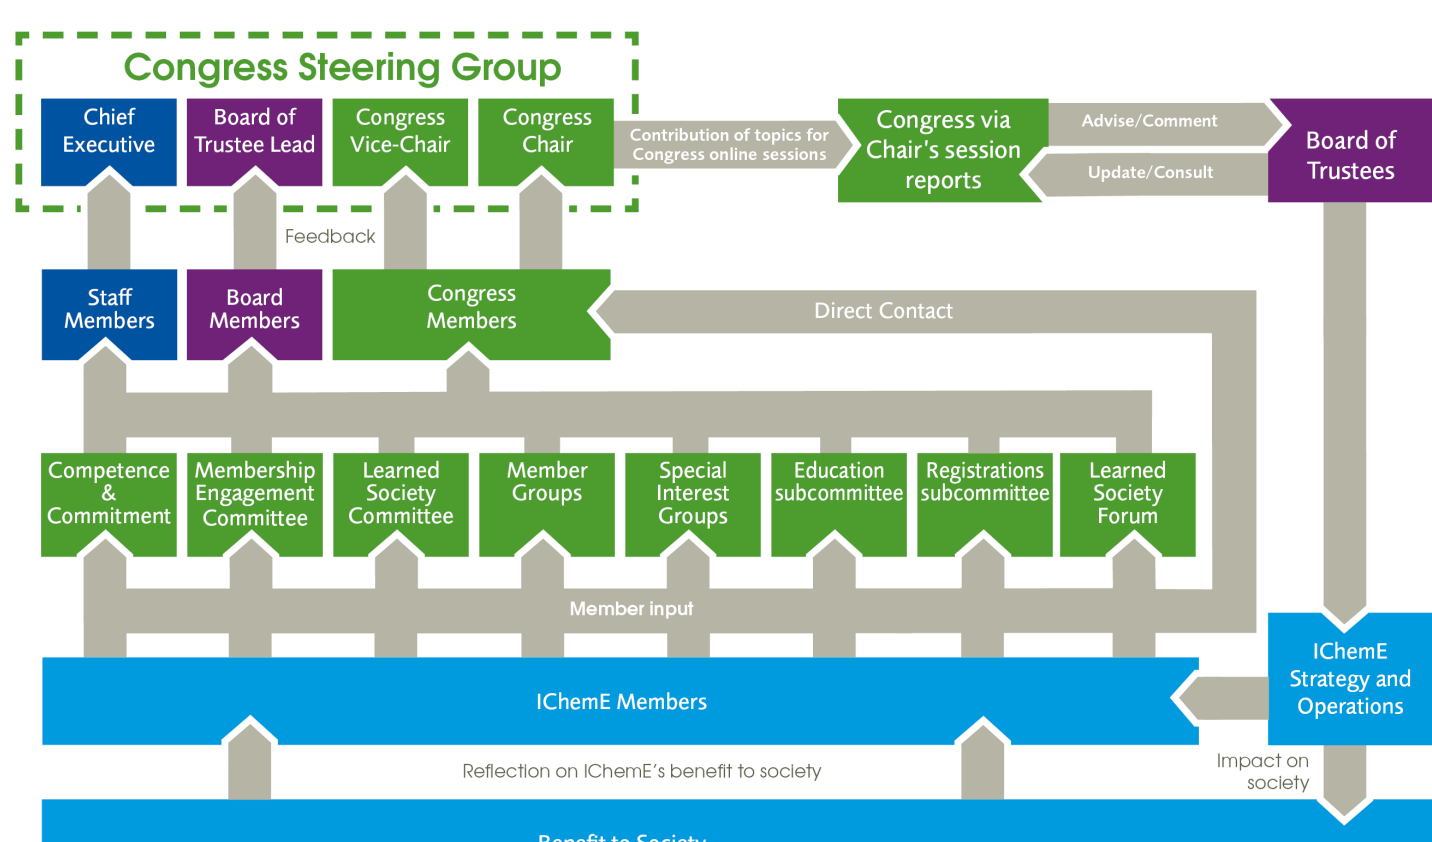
Congress Steering Group

Chief Executive

Board of Trustee Lead

Congress Vice-Chair

Congress Chair

Contribution of topics for Congress online sessions

Congress via Chair's session reports

Advise/Comment

Update/Consult

Board of Trustees

Feedback

Staff Members

Board Members

Congress Members

Direct Contact

Competence & Commitment

Membership Engagement Committee

Learned Society Committee

Member Groups

Special Interest Groups

Education subcommittee

Registrations subcommittee

Learned Society Forum

Member input

IChemE Members

IChemE Strategy and Operations

Impact on society

Reflection on IChemE's benefit to society

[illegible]